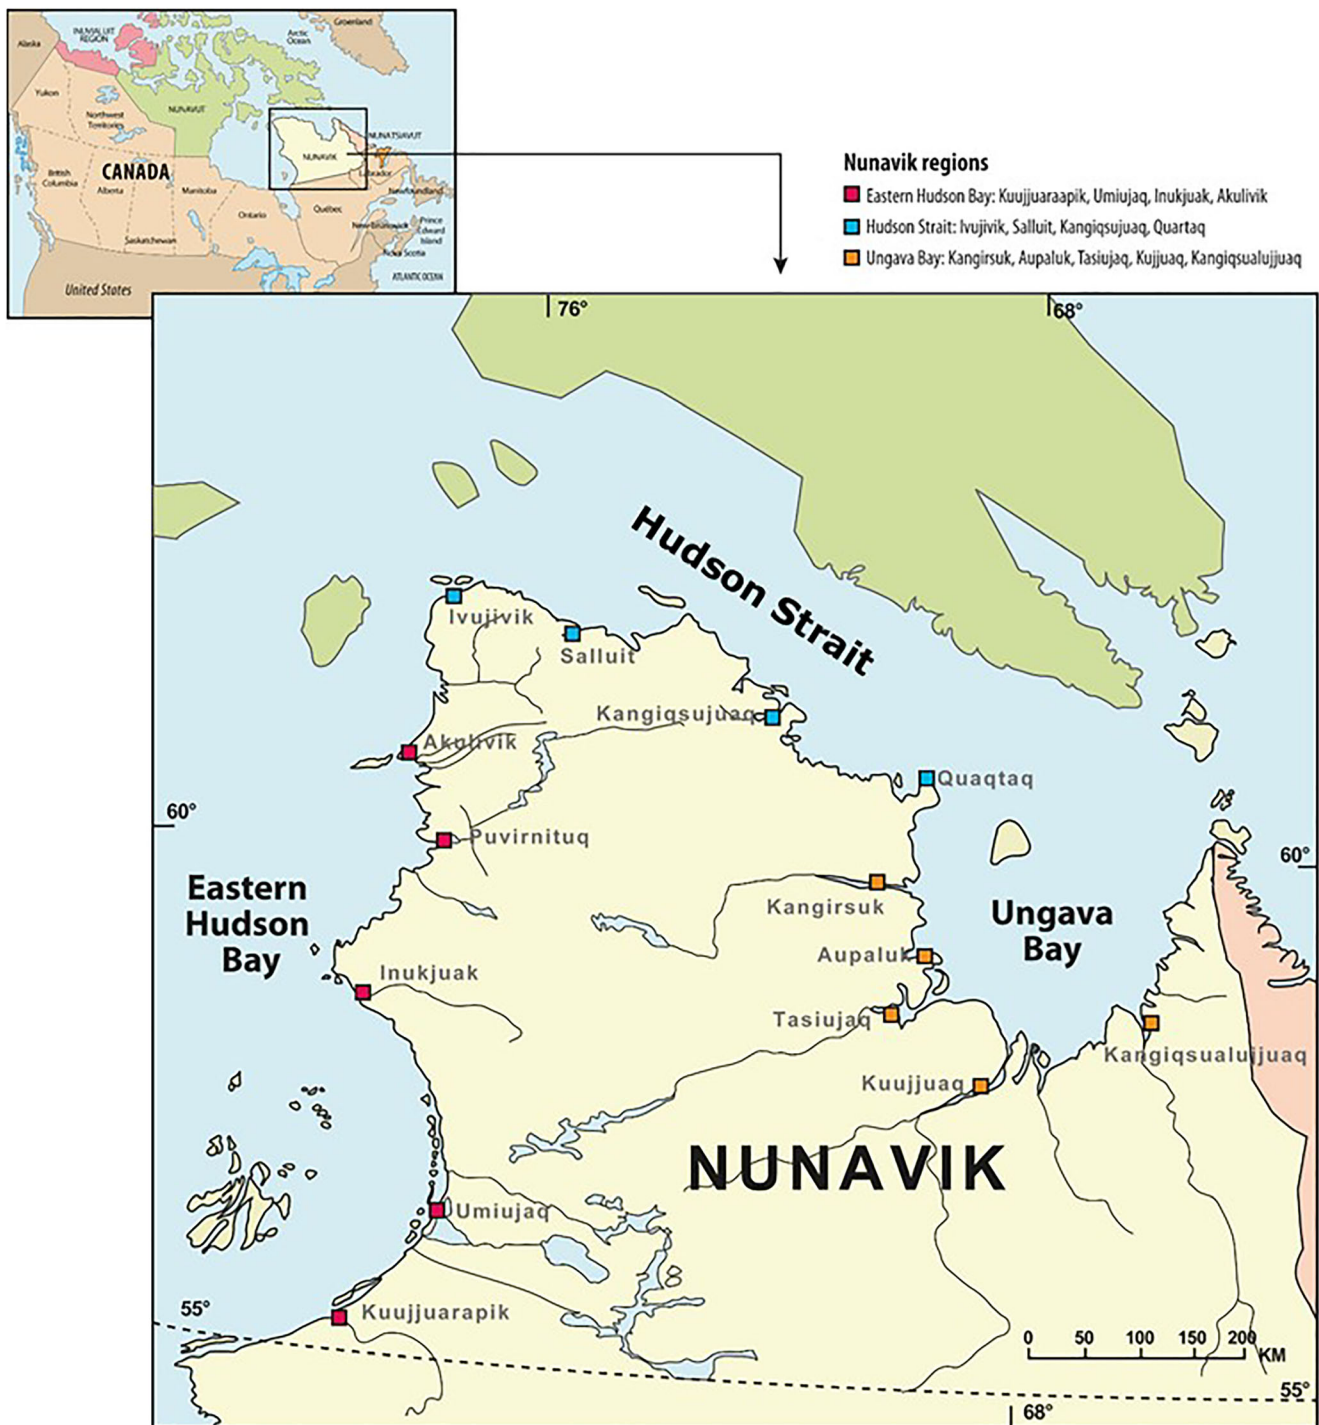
Greenland
Alaska
INUVIALUIT REGION
Arctic Ocean
Yukon
NUNAVUT
Northwest Territories
NUNAVIK
NUNATSIAVUT
Labrador
British Columbia
CANADA
Alberta
Manitoba
Newfoundland
Saskatchewan
Ontario
Quebec
New Brunswick
Prince Edward Island
Nova Scotia
ATLANTIC OCEAN
United States

Nunavik regions
Eastern Hudson Bay: Kuujjuaraapik, Umiujaq, Inukjuak, Akulivik
Hudson Strait: Ivujivik, Salluit, Kangiqsujuaq, Quartaq
Ungava Bay: Kangirsuk, Aupaluk, Tasiujaq, Kujjuaq, Kangiqsualujjuaq

76°
68°
Hudson Strait
Ivujivik
Salluit
Kangiqsujuaq
Akulivik
Quaqtaq
60°
Puvirnituq
60°
Eastern Hudson Bay
Kangirsuk
Ungava Bay
Aupaluk
Inukjuak
Tasiujaq
Kangiqsualujjuaq
Kuujjuaq
NUNAVIK
Umiujaq
55°
Kuujjuarapik
0 50 100 150 200 KM
55°
68°